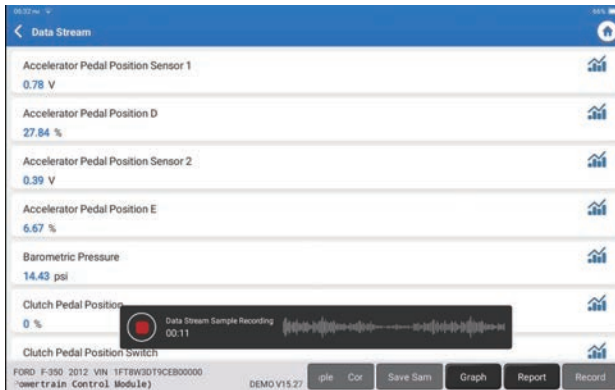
06:32 PM
56%
Data Stream

Accelerator Pedal Position Sensor 1
0.78 V

Accelerator Pedal Position D
27.84 %

Accelerator Pedal Position Sensor 2
0.39 V

Accelerator Pedal Position E
6.67 %

Barometric Pressure
14.43 psi

Clutch Pedal Position
0 %

Data Stream Sample Recording
00:11

Clutch Pedal Position Switch

FORD F-350 2012 VIN 1FT8W3DT9CEB00000
Powertrain Control Module)
DEMO V15.27
iple
Cor
Save Sam
Graph
Report
Record